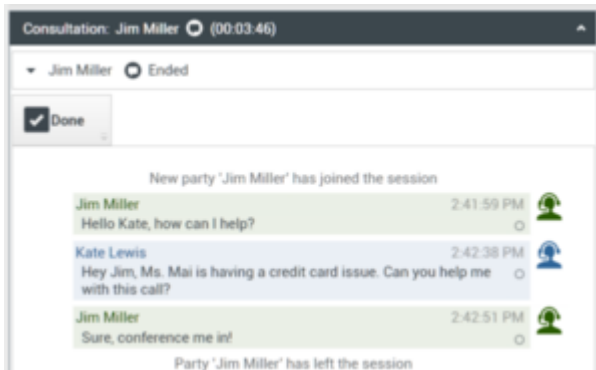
Consultation: Jim Miller (00:03:46)

Jim Miller Ended

Done

New party 'Jim Miller' has joined the session

Jim Miller 2:41:59 PM
Hello Kate, how can I help?

Kate Lewis 2:42:38 PM
Hey Jim, Ms. Mai is having a credit card issue. Can you help me with this call?

Jim Miller 2:42:51 PM
Sure, conference me in!

Party 'Jim Miller' has left the session